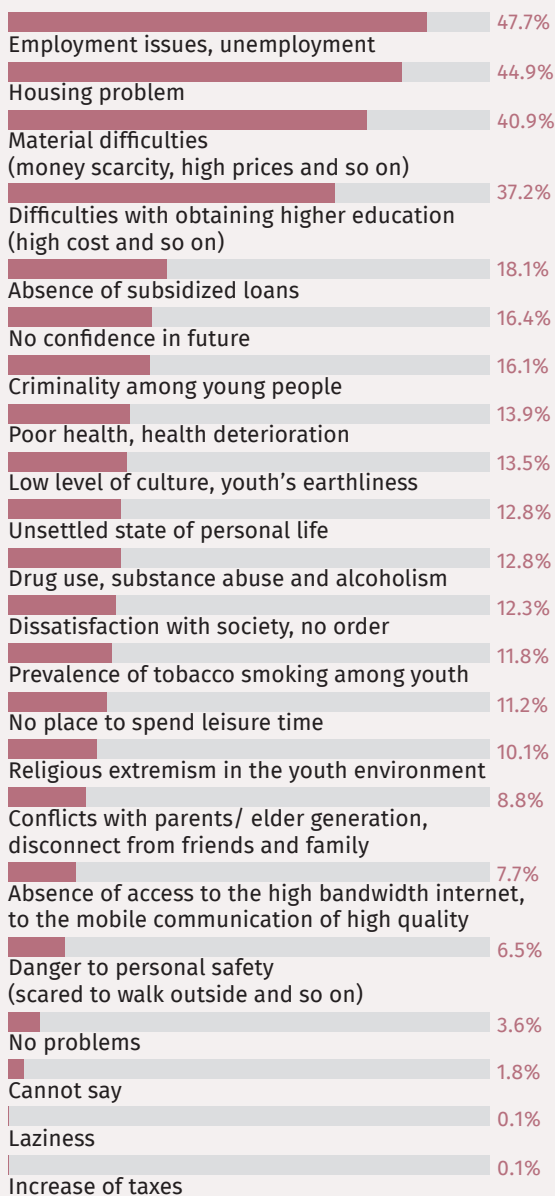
47.7%
Employment issues, unemployment

44.9%
Housing problem

40.9%
Material difficulties (money scarcity, high prices and so on)

37.2%
Difficulties with obtaining higher education (high cost and so on)

18.1%
Absence of subsidized loans

16.4%
No confidence in future

16.1%
Criminality among young people

13.9%
Poor health, health deterioration

13.5%
Low level of culture, youth's earthliness

12.8%
Unsettled state of personal life

12.8%
Drug use, substance abuse and alcoholism

12.3%
Dissatisfaction with society, no order

11.8%
Prevalence of tobacco smoking among youth

11.2%
No place to spend leisure time

10.1%
Religious extremism in the youth environment

8.8%
Conflicts with parents/ elder generation, disconnect from friends and family

7.7%
Absence of access to the high bandwidth internet, to the mobile communication of high quality

6.5%
Danger to personal safety (scared to walk outside and so on)

3.6%
No problems

1.8%
Cannot say

0.1%
Laziness

0.1%
Increase of taxes